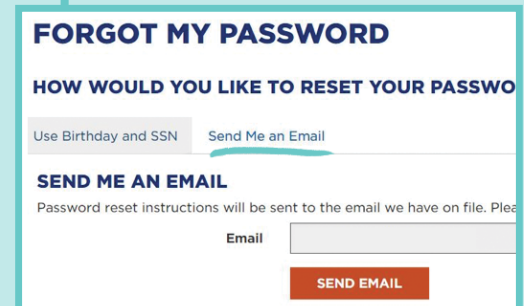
FORGOT MY PASSWORD

HOW WOULD YOU LIKE TO RESET YOUR PASSWO

Use Birthday and SSN

Send Me an Email

SEND ME AN EMAIL

Password reset instructions will be sent to the email we have on file. Plea

Email

SEND EMAIL